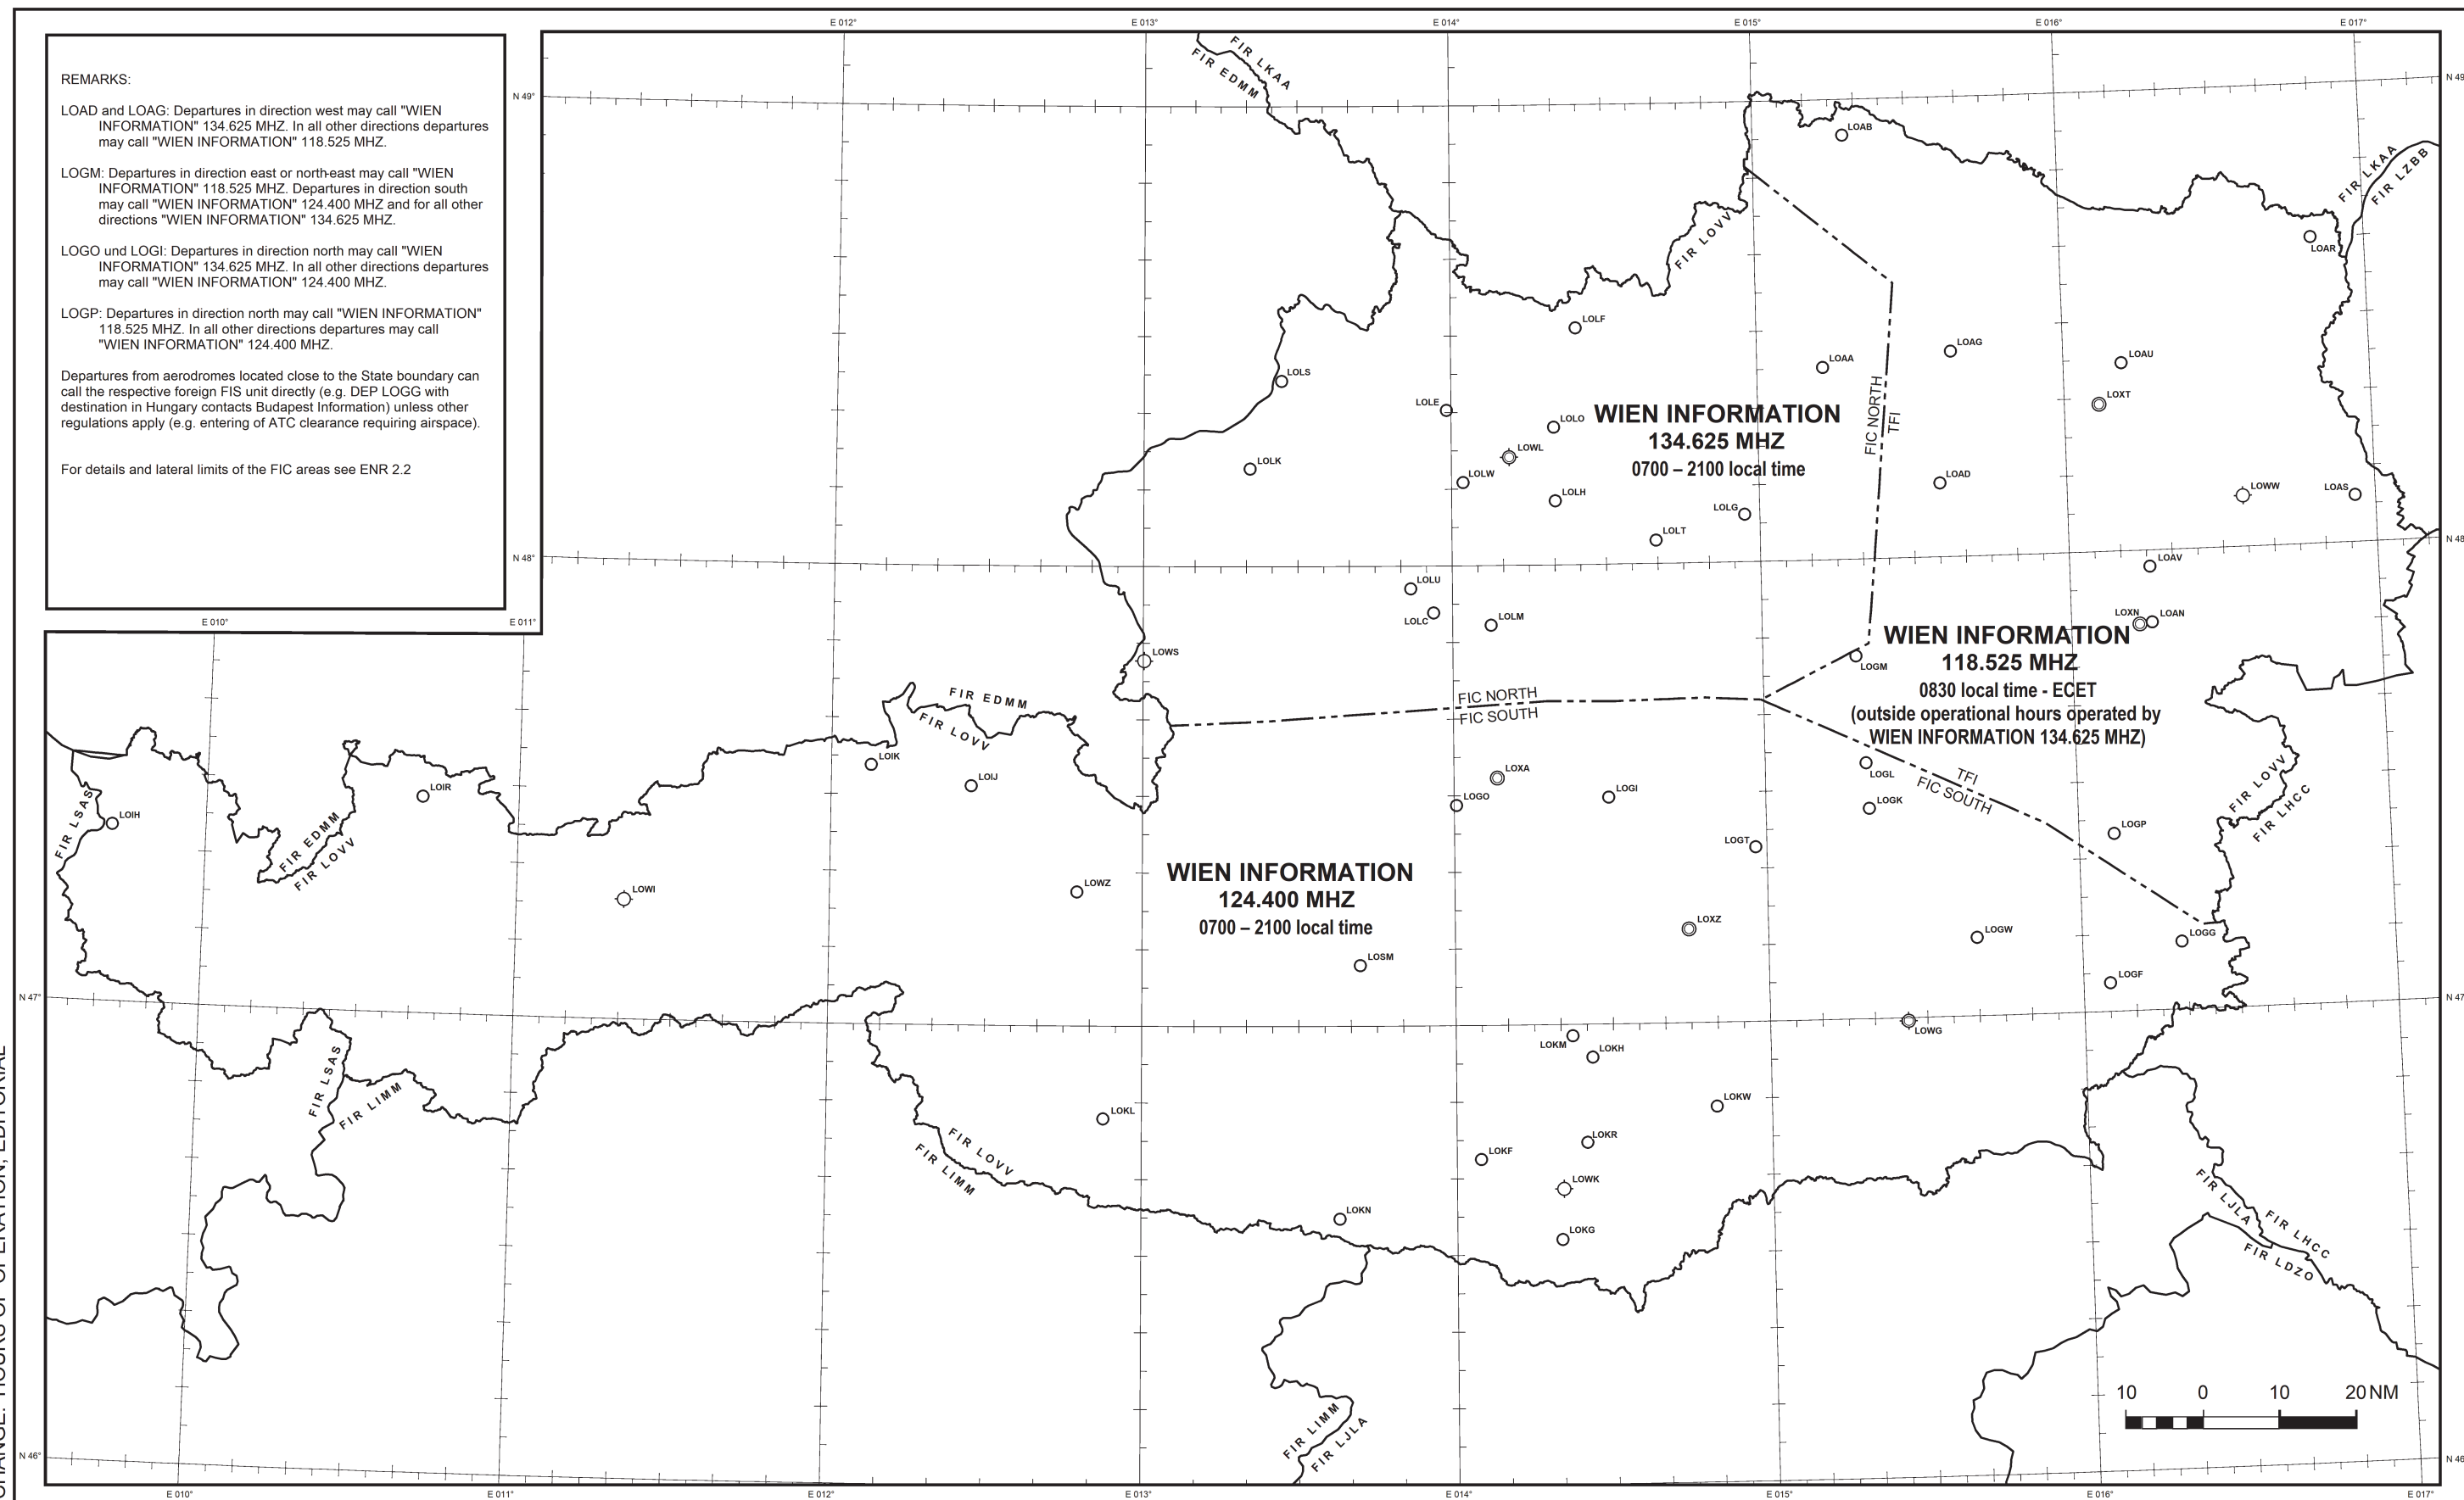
REMARKS:

LOAD and LOAG: Departures in direction west may call "WIEN INFORMATION" 134.625 MHZ. In all other directions departures may call "WIEN INFORMATION" 118.525 MHZ.

LOGM: Departures in direction east or north-east may call "WIEN INFORMATION" 118.525 MHZ. Departures in direction south may call "WIEN INFORMATION" 124.400 MHZ and for all other directions "WIEN INFORMATION" 134.625 MHZ.

LOGO und LOGI: Departures in direction north may call "WIEN INFORMATION" 134.625 MHZ. In all other directions departures may call "WIEN INFORMATION" 124.400 MHZ.

LOGP: Departures in direction north may call "WIEN INFORMATION" 118.525 MHZ. In all other directions departures may call "WIEN INFORMATION" 124.400 MHZ.

Departures from aerodromes located close to the State boundary can call the respective foreign FIS unit directly (e.g. DEP LOGG with destination in Hungary contacts Budapest Information) unless other regulations apply (e.g. entering of ATC clearance requiring airspace).

For details and lateral limits of the FIC areas see ENR 2.2

E 012° E 013° E 014° E 015° E 016° E 017°
N 49° N 48° N 47° N 46°
E 010° E 011°

FIR LKAA FIR EDMM FIR LOVV FIR LKAA FIR LZBB

LOAB LOAR LOLF LOAG LOAU LOAA LOXT LOLS LOLE LOLO LOWL LOLK LOLW LOLH LOAD LOWW LOAS LOLG LOLT LOAV LOLU LOLC LOLM LOXN LOAN LOWS LOGM

WIEN INFORMATION
134.625 MHZ
0700 – 2100 local time

FIC NORTH
TFI

WIEN INFORMATION
118.525 MHZ
0830 local time - ECET
(outside operational hours operated by WIEN INFORMATION 134.625 MHZ)

FIR EDMM FIR LOVV FIC NORTH FIC SOUTH TFI FIC SOUTH

LOIK LOIJ LOIR LOIH LOXA LOGO LOGI LOGL LOGK FIR LOVV FIR LHCC LOGP LOGT

FIR LSAS FIR EDMM FIR LOVV LOWI LOWZ

WIEN INFORMATION
124.400 MHZ
0700 – 2100 local time

LOXZ LOGW LOGG LOSM LOGF LOWG LOKM LOKH LOKW FIR LSAS FIR LIMM LOKL LOKR FIR LOVV FIR LIMM LOKF LOWK FIR LJLA FIR LHCC FIR LDZO LOKN LOKG FIR LIMM FIR LJLA

10 0 10 20 NM

CHANGE: HOURS OF OPERATION, EDITORIAL